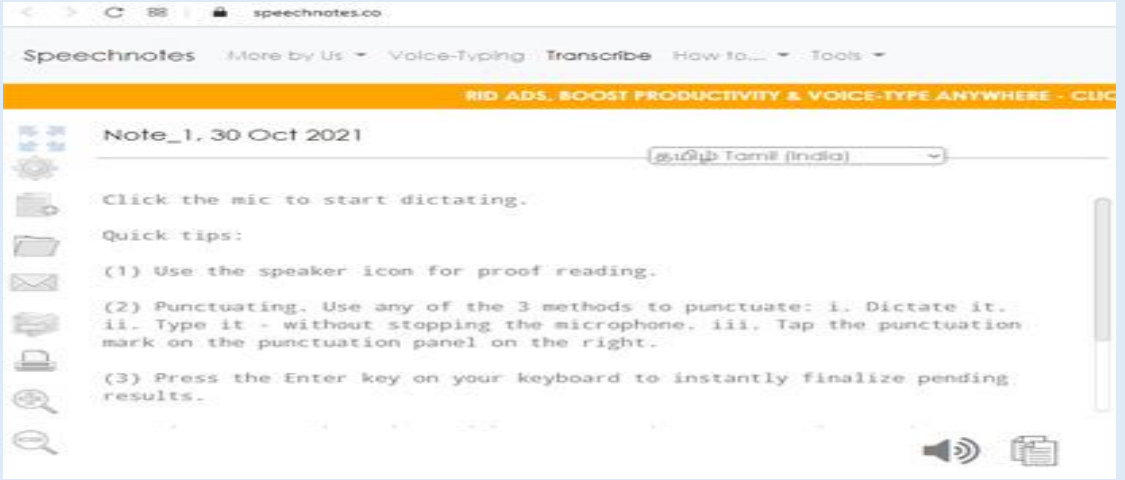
speechnotes.co

Speechnotes More by Us ▾ Voice-Typing Transcribe How to... ▾ Tools ▾

RID ADS, BOOST PRODUCTIVITY & VOICE-TYPE ANYWHERE - CLIC

Note_1, 30 Oct 2021

தமிழ் Tamil (India)

Click the mic to start dictating.

Quick tips:

(1) Use the speaker icon for proof reading.

(2) Punctuating. Use any of the 3 methods to punctuate: i. Dictate it. ii. Type it - without stopping the microphone. iii. Tap the punctuation mark on the punctuation panel on the right.

(3) Press the Enter key on your keyboard to instantly finalize pending results.